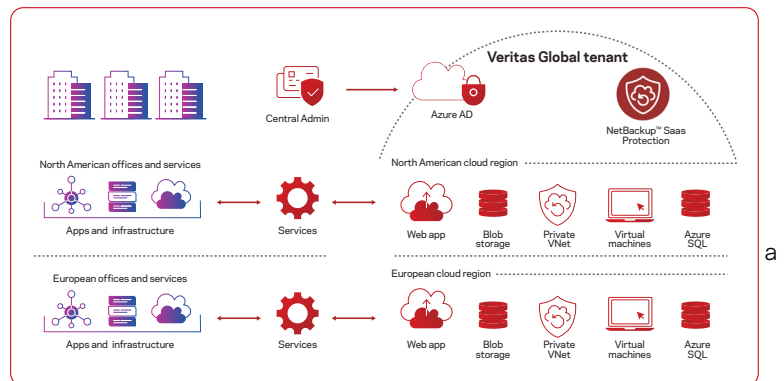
Veritas Global tenant

Central Admin

Azure AD

NetBackup™ Saas Protection

North American offices and services

North American cloud region

Apps and infrastructure

Services

Web app

Blob storage

Private VNet

Virtual machines

Azure SQL

a

European offices and services

European cloud region

Apps and infrastructure

Services

Web app

Blob storage

Private VNet

Virtual machines

Azure SQL